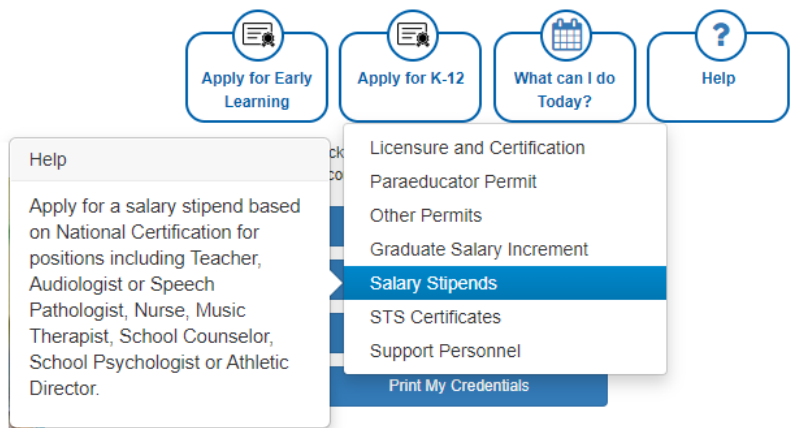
Apply for Early Learning

Apply for K-12

What can I do Today?

Help

Licensure and Certification
Paraeducator Permit
Other Permits
Graduate Salary Increment
Salary Stipends
STS Certificates
Support Personnel

Help

Apply for a salary stipend based on National Certification for positions including Teacher, Audiologist or Speech Pathologist, Nurse, Music Therapist, School Counselor, School Psychologist or Athletic Director.

Print My Credentials